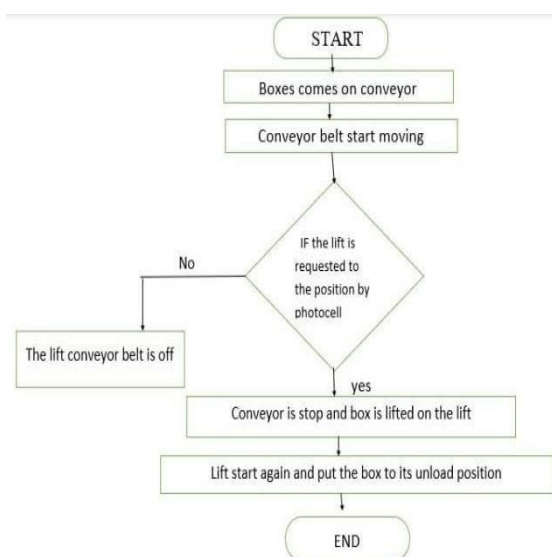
START

Boxes comes on conveyor

Conveyor belt start moving

IF the lift is requested to the position by photocell

No

The lift conveyor belt is off

yes

Conveyor is stop and box is lifted on the lift

Lift start again and put the box to its unload position

END